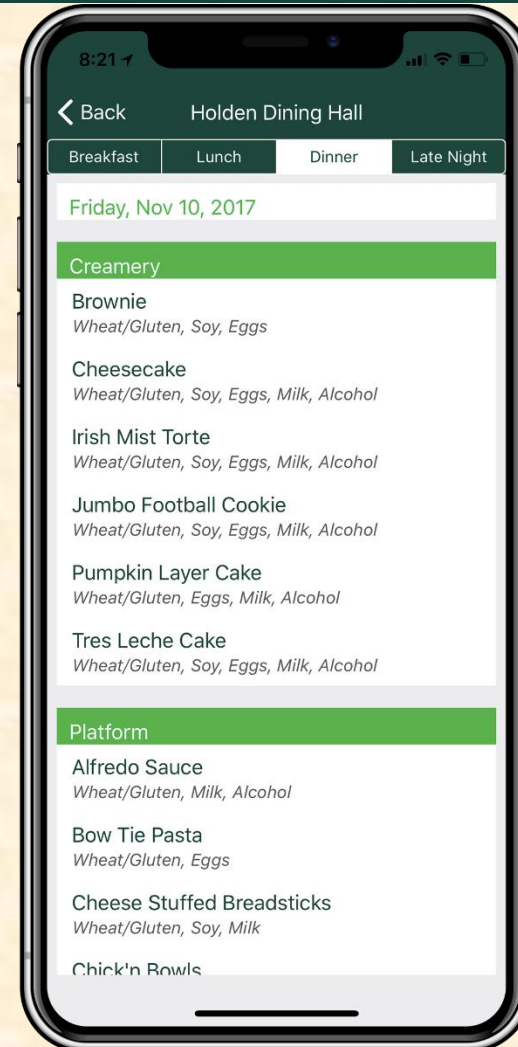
8:21

Back Holden Dining Hall

Breakfast | Lunch | Dinner | Late Night

Friday, Nov 10, 2017

Creamery

Brownie
Wheat/Gluten, Soy, Eggs

Cheesecake
Wheat/Gluten, Soy, Eggs, Milk, Alcohol

Irish Mist Torte
Wheat/Gluten, Soy, Eggs, Milk, Alcohol

Jumbo Football Cookie
Wheat/Gluten, Soy, Eggs, Milk, Alcohol

Pumpkin Layer Cake
Wheat/Gluten, Eggs, Milk, Alcohol

Tres Leche Cake
Wheat/Gluten, Soy, Eggs, Milk, Alcohol

Platform

Alfredo Sauce
Wheat/Gluten, Milk, Alcohol

Bow Tie Pasta
Wheat/Gluten, Eggs

Cheese Stuffed Breadsticks
Wheat/Gluten, Soy, Milk

Chick'n Bowls